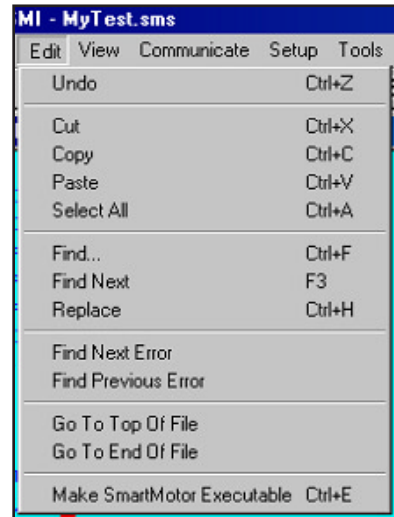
MI - MyTest.sms
Edit View Communicate Setup Tools

Undo Ctrl+Z

Cut Ctrl+X
Copy Ctrl+C
Paste Ctrl+V
Select All Ctrl+A

Find... Ctrl+F
Find Next F3
Replace Ctrl+H

Find Next Error
Find Previous Error

Go To Top Of File
Go To End Of File

Make SmartMotor Executable Ctrl+E